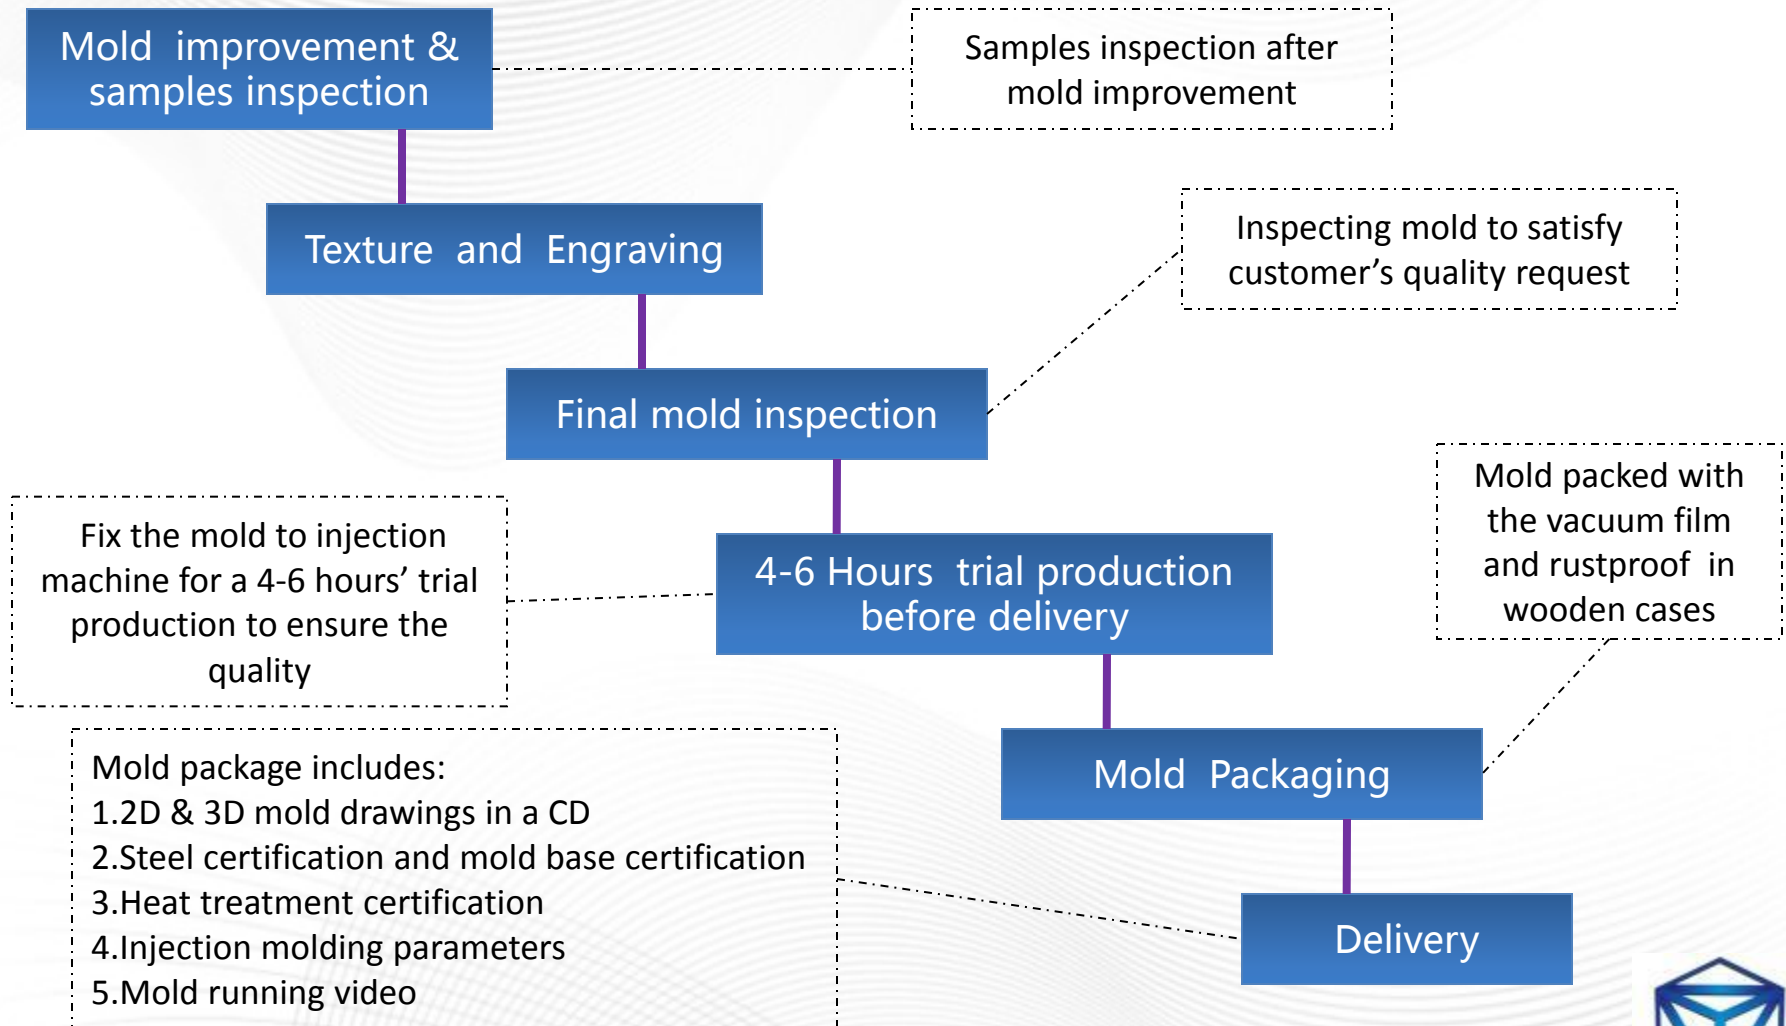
Mold improvement & samples inspection

Samples inspection after mold improvement

Texture and Engraving

Inspecting mold to satisfy customer’s quality request

Final mold inspection

Mold packed with the vacuum film and rustproof in wooden cases

Fix the mold to injection machine for a 4-6 hours’ trial production to ensure the quality

4-6 Hours trial production before delivery

Mold package includes:
1.2D & 3D mold drawings in a CD
2.Steel certification and mold base certification
3.Heat treatment certification
4.Injection molding parameters
5.Mold running video

Mold Packaging

Delivery